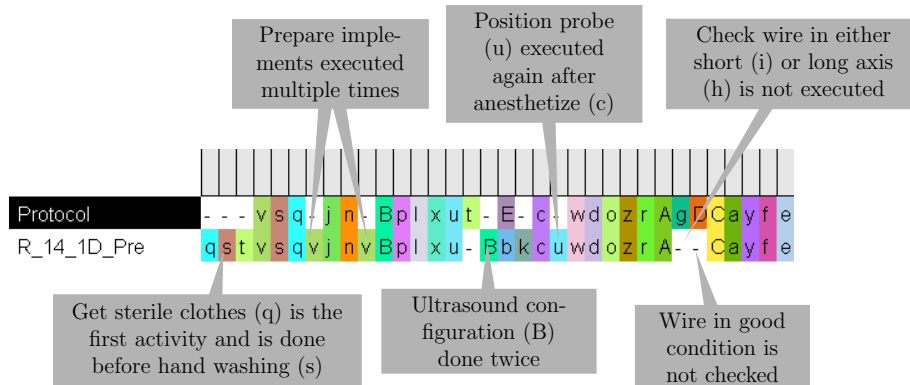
Prepare implements executed multiple times

Position probe (u) executed again after anesthetize (c)

Check wire in either short (i) or long axis (h) is not executed

| Protocol | - | - | - | v | s | q | - | j | n | - | B | p | l | x | u | t | - | E | - | c | - | w | d | o | z | r | A | g | D | C | a | y | f | e |
|---|---|---|---|---|---|---|---|---|---|---|---|---|---|---|---|---|---|---|---|---|---|---|---|---|---|---|---|---|---|---|---|---|---|---|
| R_14_1D_Pre | q | s | t | v | s | q | v | j | n | v | B | p | l | x | u | - | B | b | k | c | u | w | d | o | z | r | A | - | - | C | a | y | f | e |

Get sterile clothes (q) is the first activity and is done before hand washing (s)

Ultrasound configuration (B) done twice

Wire in good condition is not checked